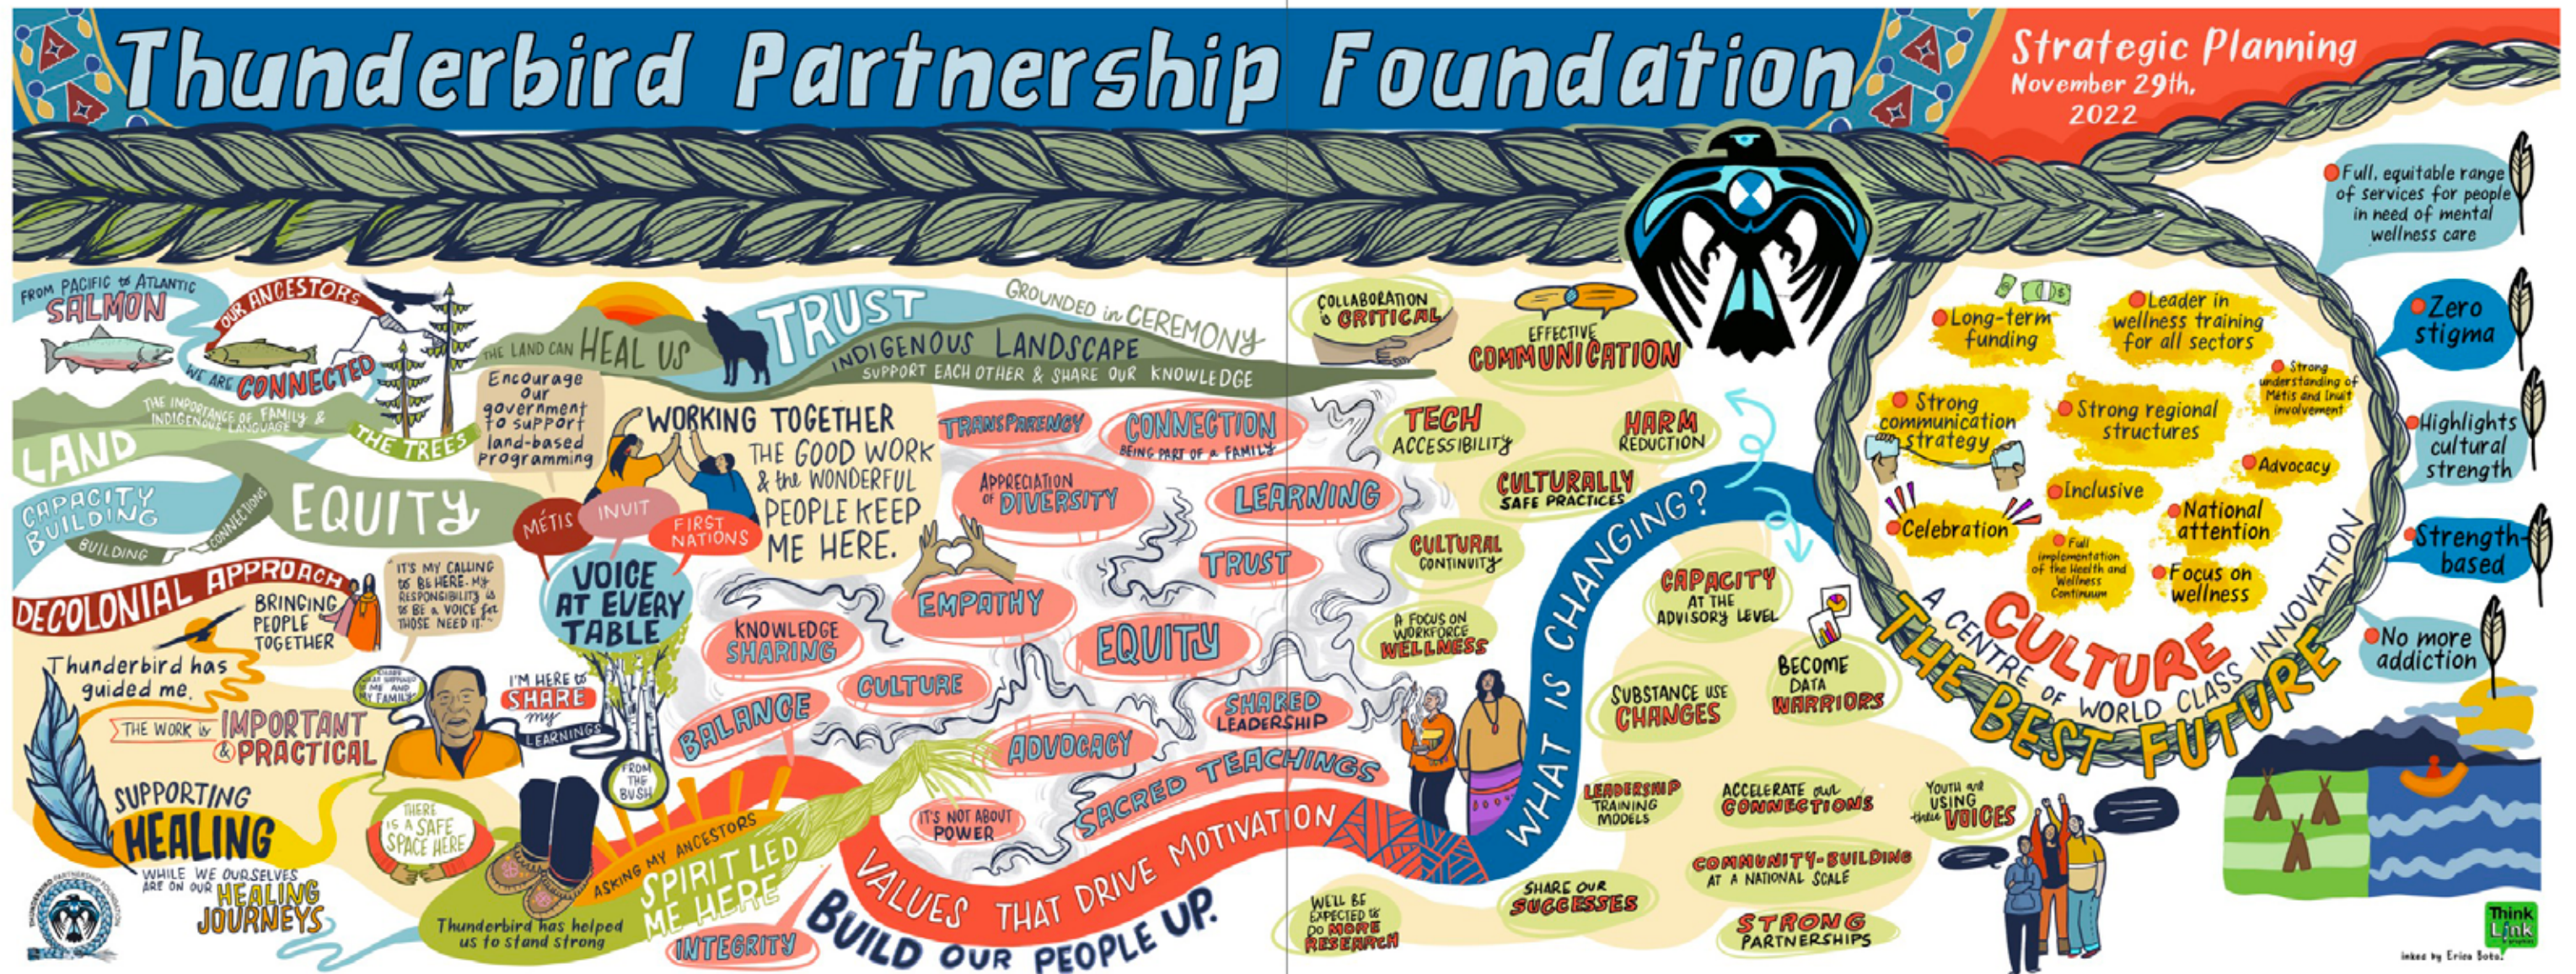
Thunderbird Partnership Foundation

Strategic Planning
November 29th, 2022

FROM PACIFIC to ATLANTIC SALMON

OUR ANCESTORS

WE ARE CONNECTED

THE IMPORTANCE OF FAMILY & INDIGENOUS LANGUAGE

THE TREES

LAND

CAPACITY BUILDING

BUILDING

CONNECTING

EQUITY

THE LAND CAN HEAL US

TRUST

GROUNDED in CEREMONY

INDIGENOUS LANDSCAPE

SUPPORT EACH OTHER & SHARE OUR KNOWLEDGE

Encourage our government to support land-based programming

WORKING TOGETHER

THE GOOD WORK & the WONDERFUL PEOPLE KEEP ME HERE.

MÉTIS

INUIT

FIRST NATIONS

VOICE AT EVERY TABLE

DECOLONIAL APPROACH

BRINGING PEOPLE TOGETHER

"IT'S MY CALLING to BE HERE. MY RESPONSIBILITY IS to BE a VOICE for THOSE NEED IT."

Thunderbird has guided me.

THE WORK is IMPORTANT & PRACTICAL

CLOSE BETWEEN ME AND MY FAMILY

I'M HERE to SHARE my LEARNINGS

FROM THE BUSH

SUPPORTING HEALING

WHILE WE OURSELVES ARE ON OUR HEALING JOURNEYS

THERE IS A SAFE SPACE HERE

Thunderbird has helped us to stand strong

ASKING MY ANCESTORS

SPIRIT LED ME HERE

INTEGRITY

TRANSPARENCY

CONNECTION BEING PART OF A FAMILY

APPRECIATION of DIVERSITY

LEARNING

TRUST

EMPATHY

KNOWLEDGE SHARING

EQUITY

CULTURE

BALANCE

SHARED LEADERSHIP

ADVOCACY

SACRED TEACHINGS

IT'S NOT ABOUT POWER

VALUES THAT DRIVE MOTIVATION

BUILD OUR PEOPLE UP.

COLLABORATION is CRITICAL

EFFECTIVE COMMUNICATION

TECH ACCESSIBILITY

HARM REDUCTION

CULTURALLY SAFE PRACTICES

CULTURAL CONTINUITY

A FOCUS ON WORKFORCE WELLNESS

WHAT IS CHANGING?

CAPACITY AT THE ADVISORY LEVEL

BECOME DATA WARRIORS

SUBSTANCE USE CHANGES

LEADERSHIP TRAINING MODELS

ACCELERATE our CONNECTIONS

YOUTH are USING their VOICES

COMMUNITY-BUILDING AT A NATIONAL SCALE

WE'LL BE EXPECTED to DO MORE RESEARCH

SHARE OUR SUCCESSES

STRONG PARTNERSHIPS

Long-term funding

Leader in wellness training for all sectors

Strong understanding of Métis and Inuit involvement

Strong communication strategy

Strong regional structures

Advocacy

Inclusive

National attention

Celebration

Full implementation of the Health and Wellness Continuum

Focus on wellness

CULTURE

A CENTRE OF WORLD CLASS INNOVATION

THE BEST FUTURE

Full, equitable range of services for people in need of mental wellness care

Zero stigma

Highlights cultural strength

Strength-based

No more addiction

THUNDERBIRD PARTNERSHIP FOUNDATION

Think Link

inked by Erica Bota